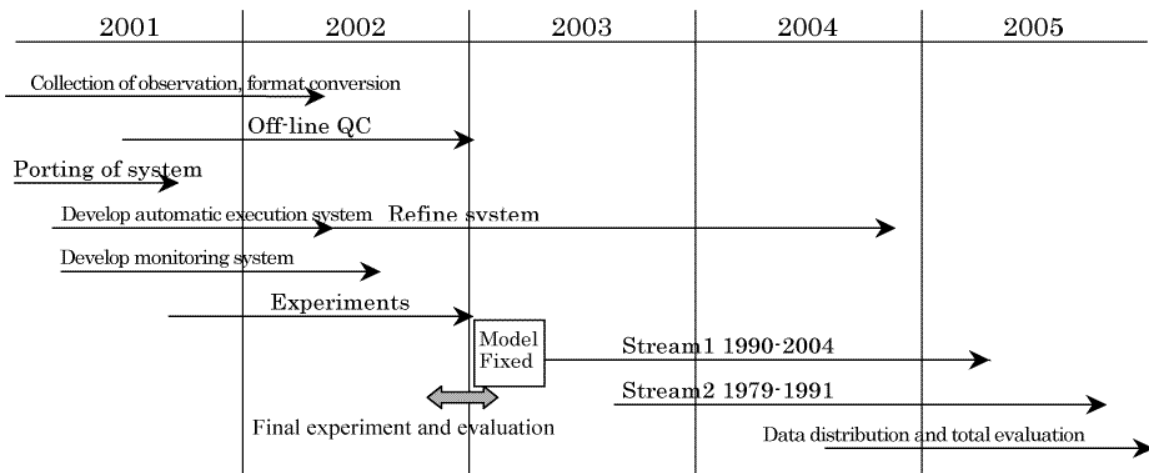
2001
2002
2003
2004
2005

Collection of observation, format conversion

Off-line QC

Porting of system

Develop automatic execution system

Refine system

Develop monitoring system

Experiments

Model Fixed

Stream1 1990-2004

Stream2 1979-1991

Final experiment and evaluation

Data distribution and total evaluation